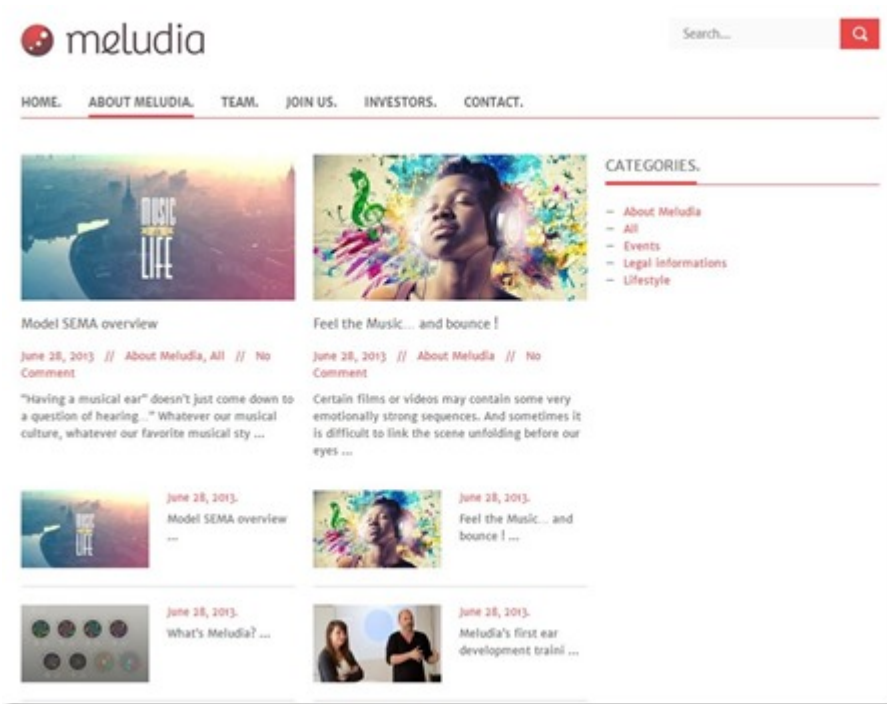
meludia

Search...

HOME. ABOUT MELUDIA. TEAM. JOIN US. INVESTORS. CONTACT.

MUSIC LIFE

Model SEMA overview

June 28, 2013 // About Meludia, All // No Comment

"Having a musical ear" doesn't just come down to a question of hearing..." Whatever our musical culture, whatever our favorite musical sty ...

Feel the Music... and bounce !

June 28, 2013 // About Meludia // No Comment

Certain films or videos may contain some very emotionally strong sequences. And sometimes it is difficult to link the scene unfolding before our eyes ...

CATEGORIES.

– About Meludia
– All
– Events
– Legal informations
– Lifestyle

MUSIC LIFE

June 28, 2013.
Model SEMA overview ...

June 28, 2013.
Feel the Music... and bounce ! ...

June 28, 2013.
What's Meludia? ...

June 28, 2013.
Meludia's first ear development traini ...